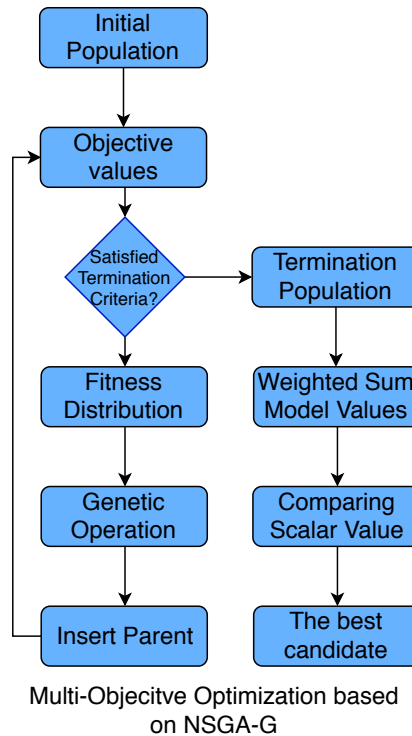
Initial Population

Objective values

Satisfied Termination Criteria?

Termination Population

Fitness Distribution

Weighted Sum Model Values

Genetic Operation

Comparing Scalar Value

Insert Parent

The best candidate

Multi-Objecitve Optimization based on NSGA-G